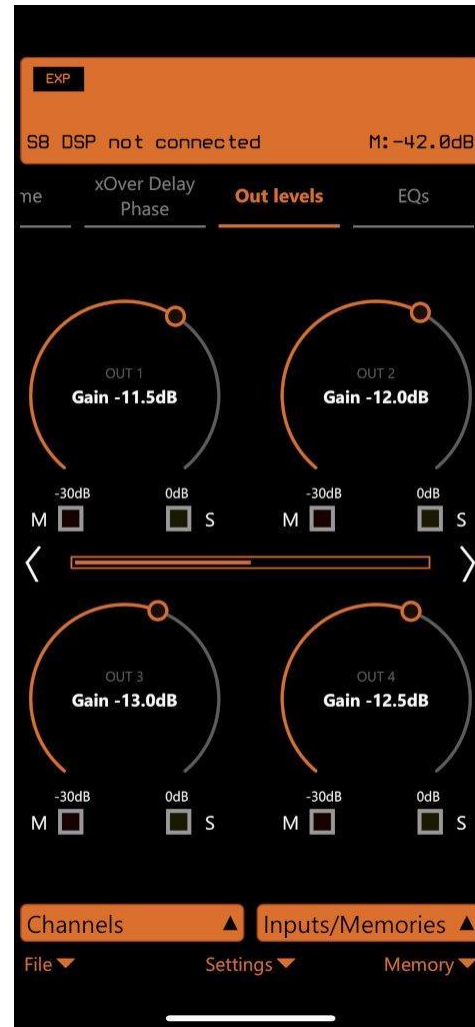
EXP

S8 DSP not connected M:-42.0dB

me xOver Delay Phase Out levels EQs

OUT 1
Gain -11.5dB
-30dB 0dB
M S

OUT 2
Gain -12.0dB
-30dB 0dB
M S

OUT 3
Gain -13.0dB
-30dB 0dB
M S

OUT 4
Gain -12.5dB
-30dB 0dB
M S

Channels ▲ Inputs/Memories ▲

File ▼ Settings ▼ Memory ▼